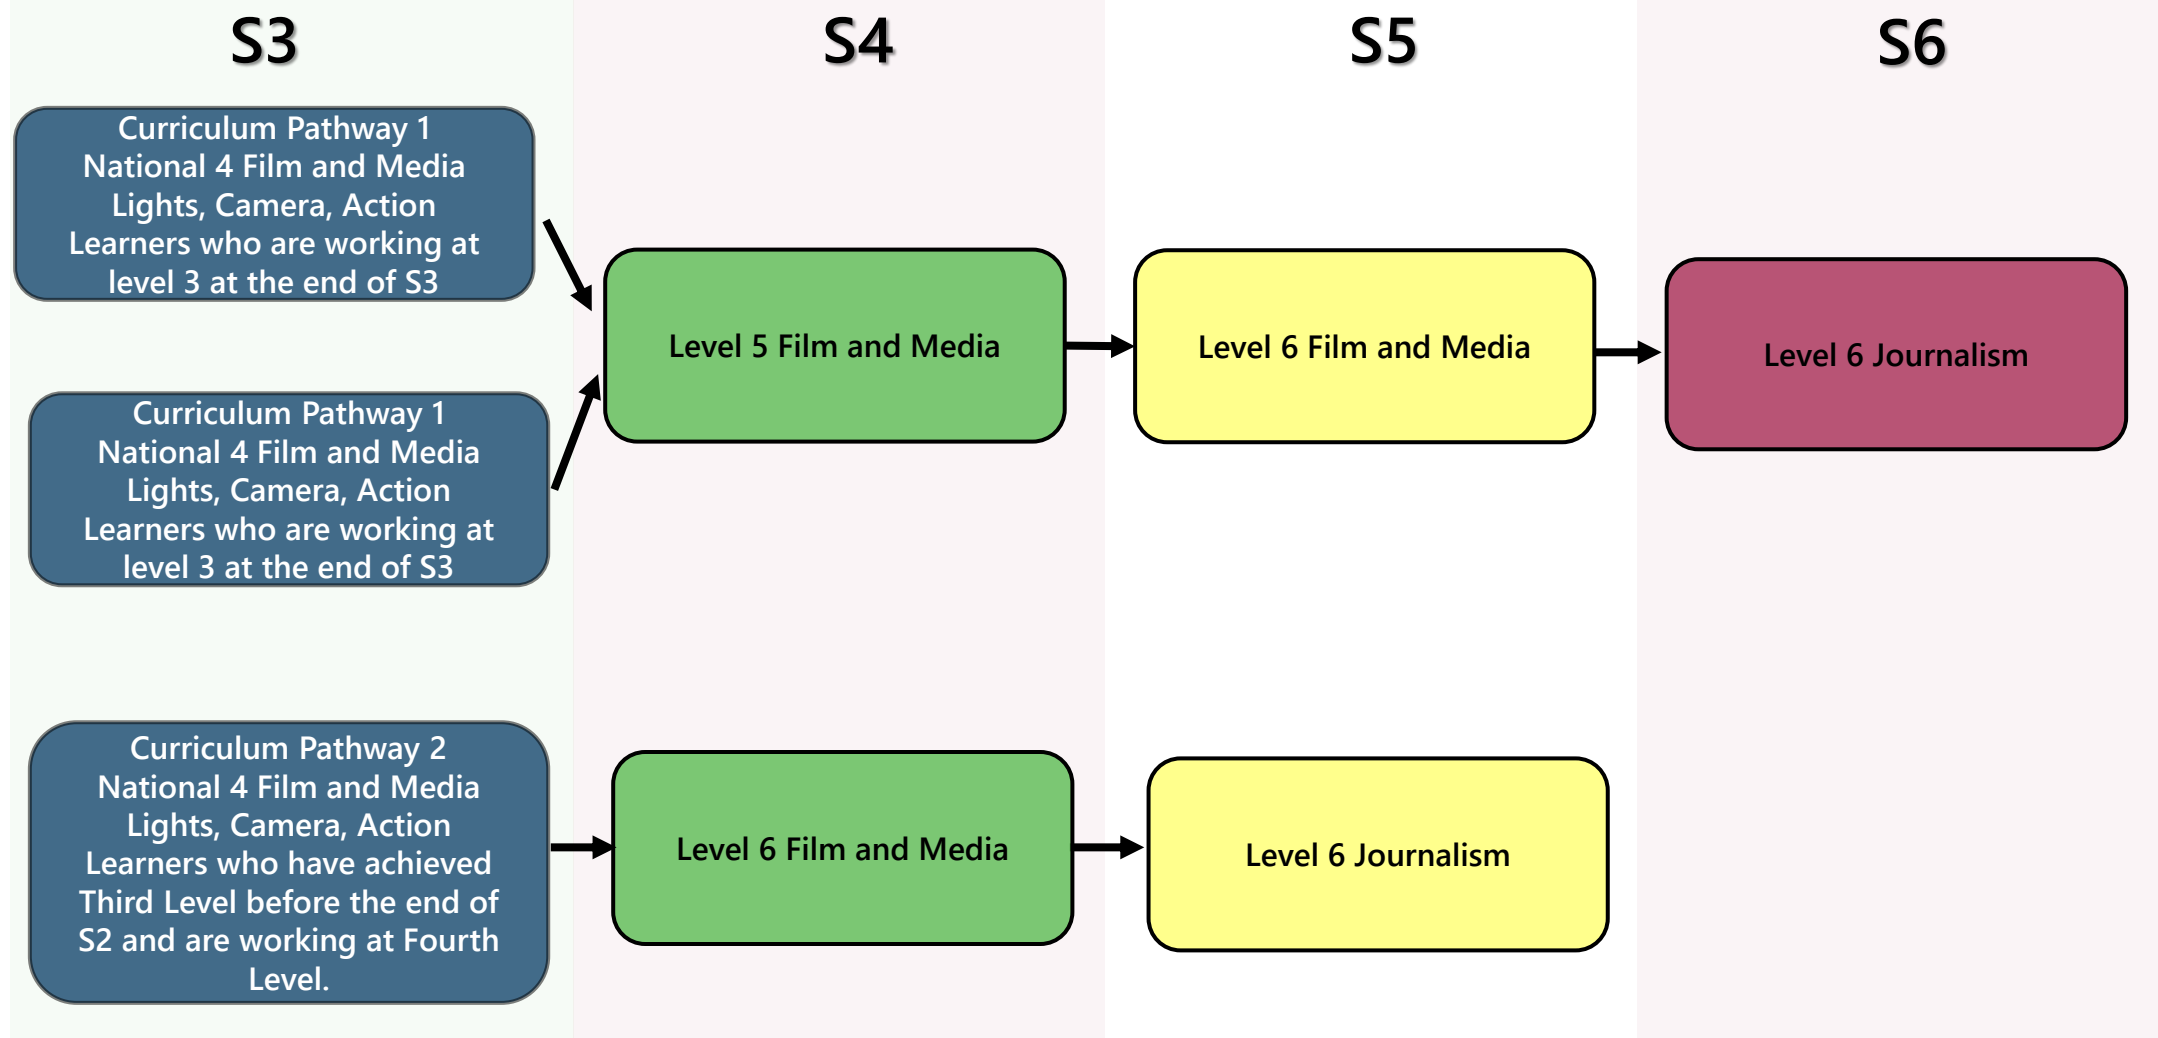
S3

S4

S5

S6

Curriculum Pathway 1
National 4 Film and Media
Lights, Camera, Action
Learners who are working at level 3 at the end of S3

Curriculum Pathway 1
National 4 Film and Media
Lights, Camera, Action
Learners who are working at level 3 at the end of S3

Level 5 Film and Media

Level 6 Film and Media

Level 6 Journalism

Curriculum Pathway 2
National 4 Film and Media
Lights, Camera, Action
Learners who have achieved Third Level before the end of S2 and are working at Fourth Level.

Level 6 Film and Media

Level 6 Journalism